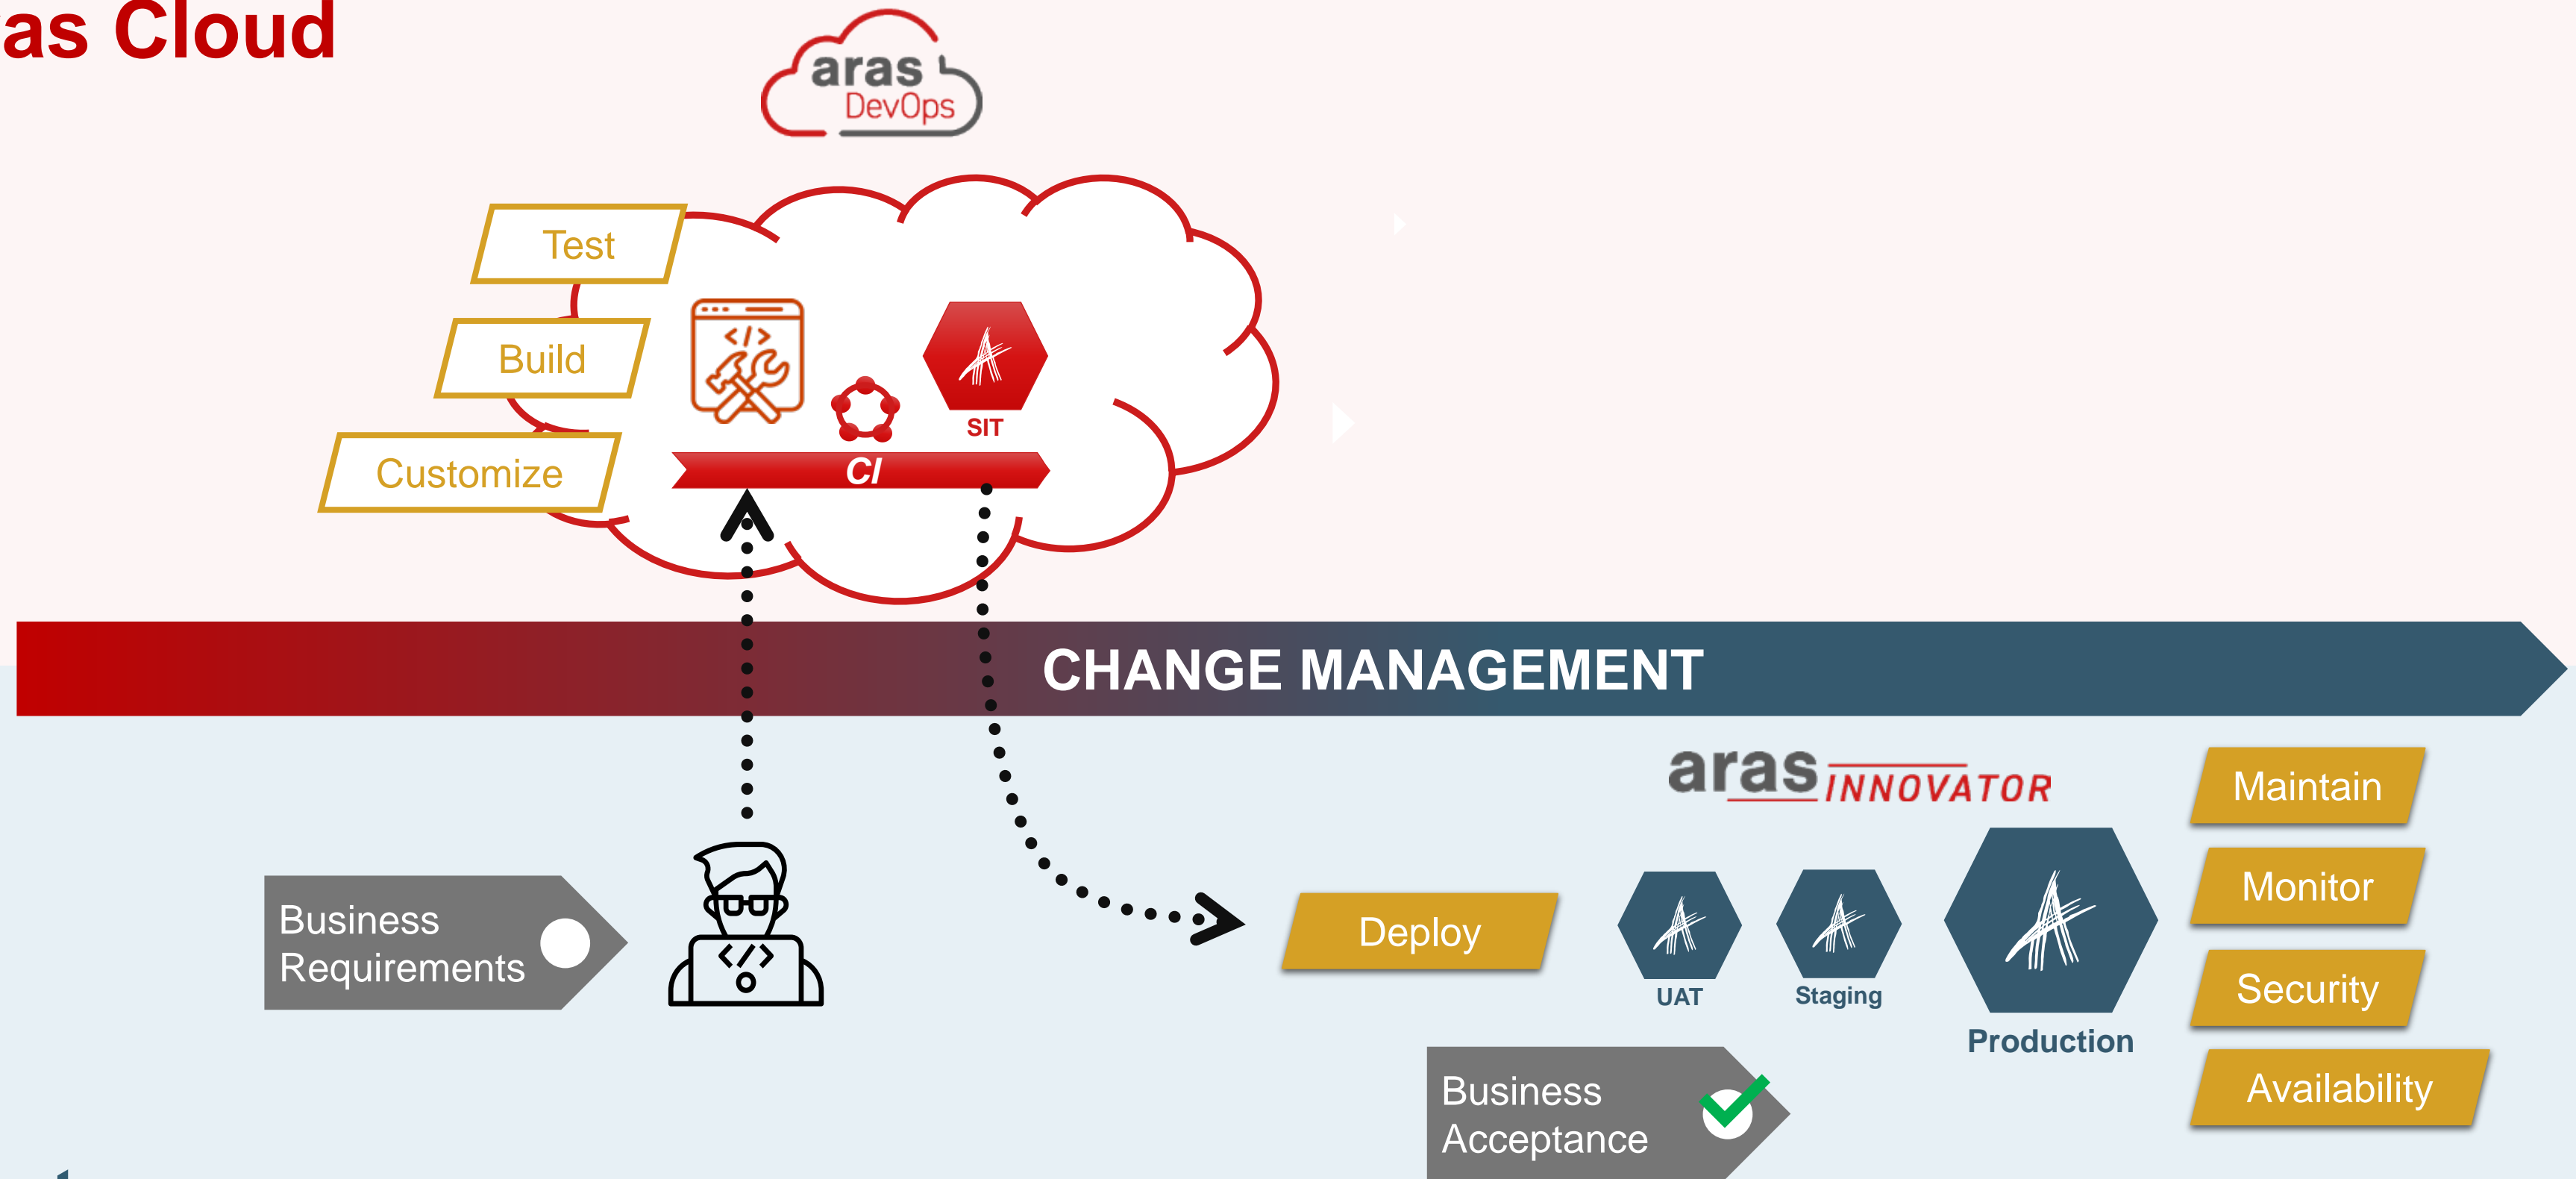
as Cloud

aras DevOps

Test

Build

Customize

SIT

CI

CHANGE MANAGEMENT

aras INNOVATOR

Maintain

Monitor

Security

Availability

Business Requirements

Deploy

UAT

Staging

Production

Business Acceptance